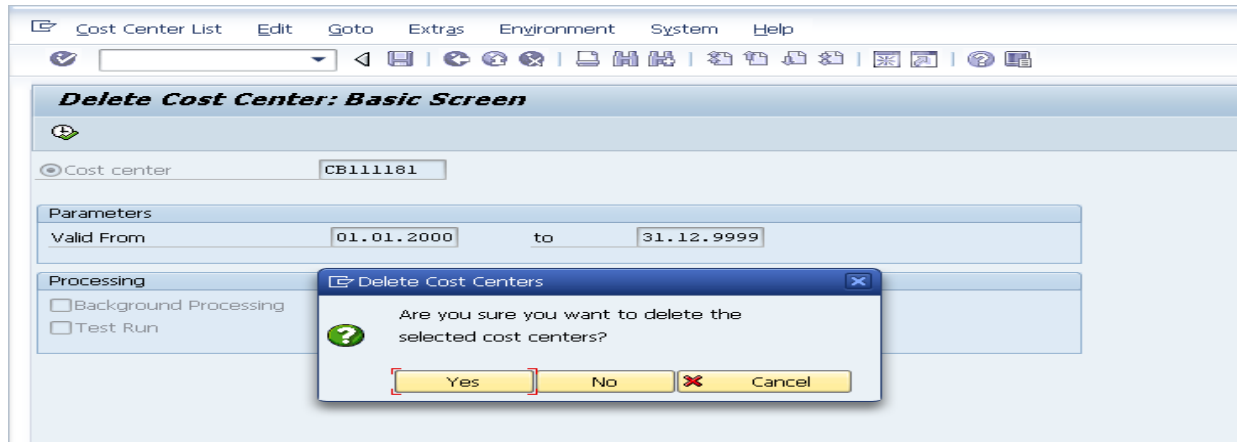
Cost Center List Edit Goto Extras Environment System Help

Delete Cost Center: Basic Screen

Cost center CB111181

Parameters
Valid From 01.01.2000 to 31.12.9999

Processing
Background Processing
Test Run

Delete Cost Centers
Are you sure you want to delete the selected cost centers?
Yes No Cancel